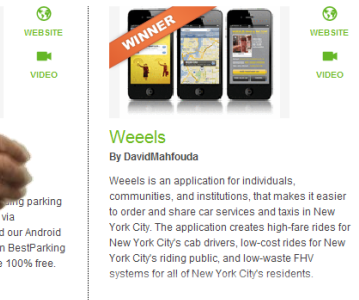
WEBSITE

VIDEO

ing parking
via
d our Android
n BestParking
e 100% free.

WINNER

WEBSITE

VIDEO

Weeels

By DavidMahfouda

Weeels is an application for individuals, communities, and institutions, that makes it easier to order and share car services and taxis in New York City. The application creates high-fare rides for New York City's cab drivers, low-cost rides for New York City's riding public, and low-waste FHV systems for all of New York City's residents.